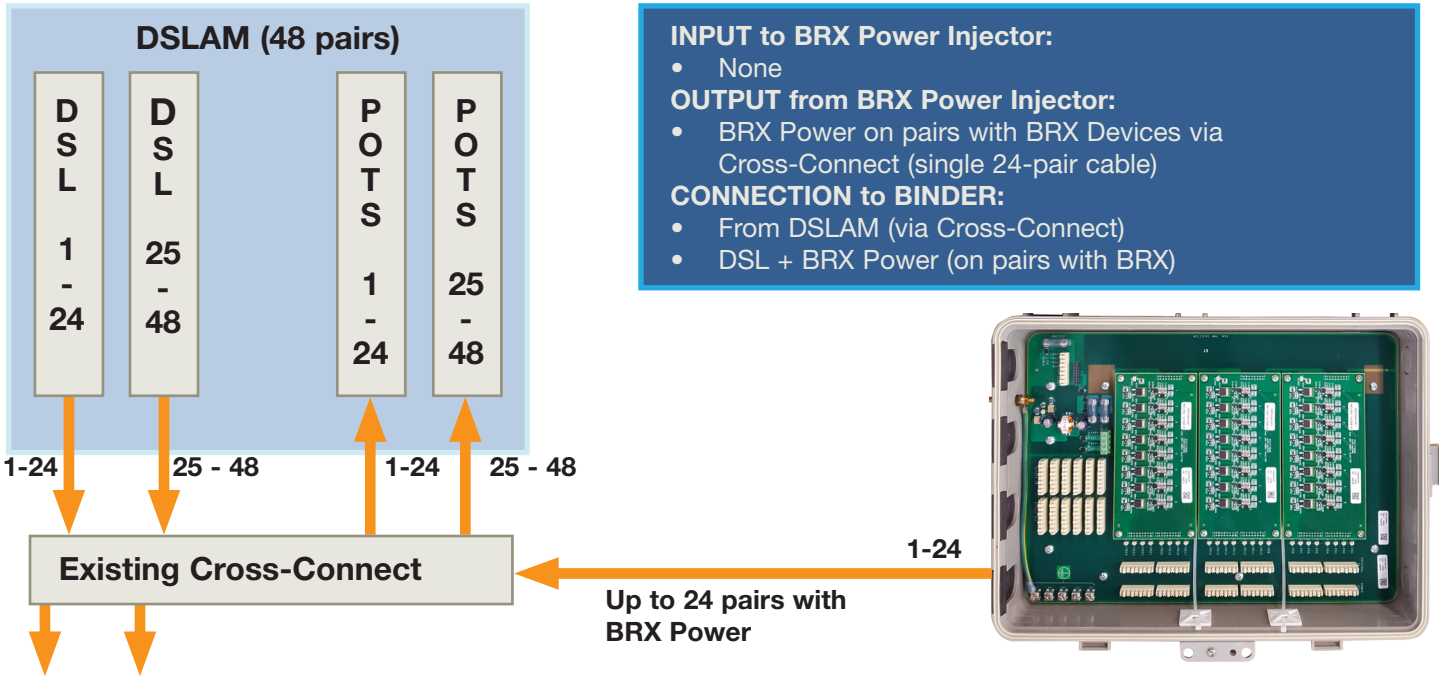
DSLAM (48 pairs)

DSL 1 - 24

DSL 25 - 48

POTS 1 - 24

POTS 25 - 48

INPUT to BRX Power Injector:
• None
OUTPUT from BRX Power Injector:
• BRX Power on pairs with BRX Devices via Cross-Connect (single 24-pair cable)
CONNECTION to BINDER:
• From DSLAM (via Cross-Connect)
• DSL + BRX Power (on pairs with BRX)

1-24

25 - 48

1-24

25 - 48

Existing Cross-Connect

1-24

Up to 24 pairs with BRX Power